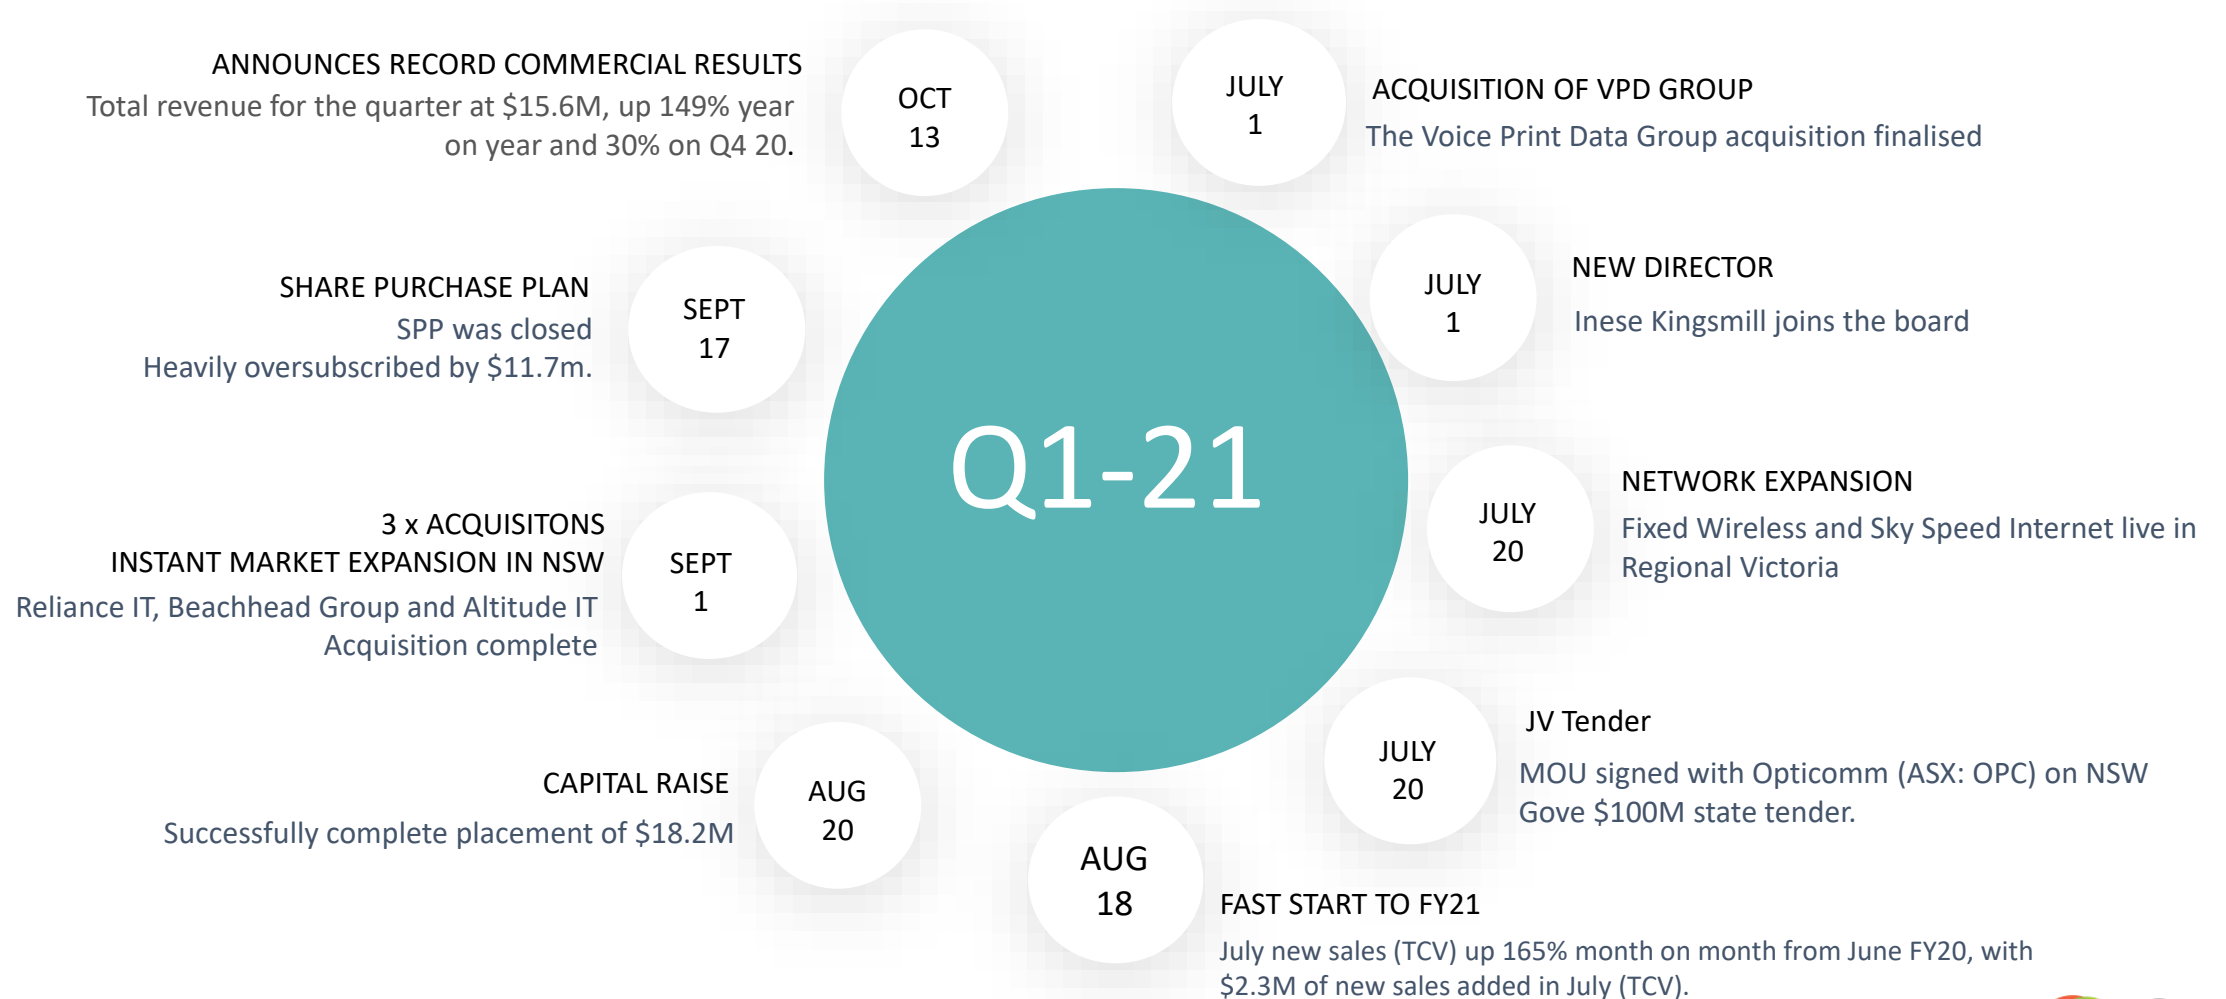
Q1-21

JULY
1

ACQUISITION OF VPD GROUP
The Voice Print Data Group acquisition finalised

JULY
1

NEW DIRECTOR
Inese Kingsmill joins the board

JULY
20

NETWORK EXPANSION
Fixed Wireless and Sky Speed Internet live in Regional Victoria

JULY
20

JV Tender
MOU signed with Opticomm (ASX: OPC) on NSW Gove $100M state tender.

AUG
18

FAST START TO FY21
July new sales (TCV) up 165% month on month from June FY20, with $2.3M of new sales added in July (TCV).

AUG
20

CAPITAL RAISE
Successfully complete placement of $18.2M

SEPT
1

3 x ACQUISITONS
INSTANT MARKET EXPANSION IN NSW
Reliance IT, Beachhead Group and Altitude IT Acquisition complete

SEPT
17

SHARE PURCHASE PLAN
SPP was closed
Heavily oversubscribed by $11.7m.

OCT
13

ANNOUNCES RECORD COMMERCIAL RESULTS
Total revenue for the quarter at $15.6M, up 149% year on year and 30% on Q4 20.